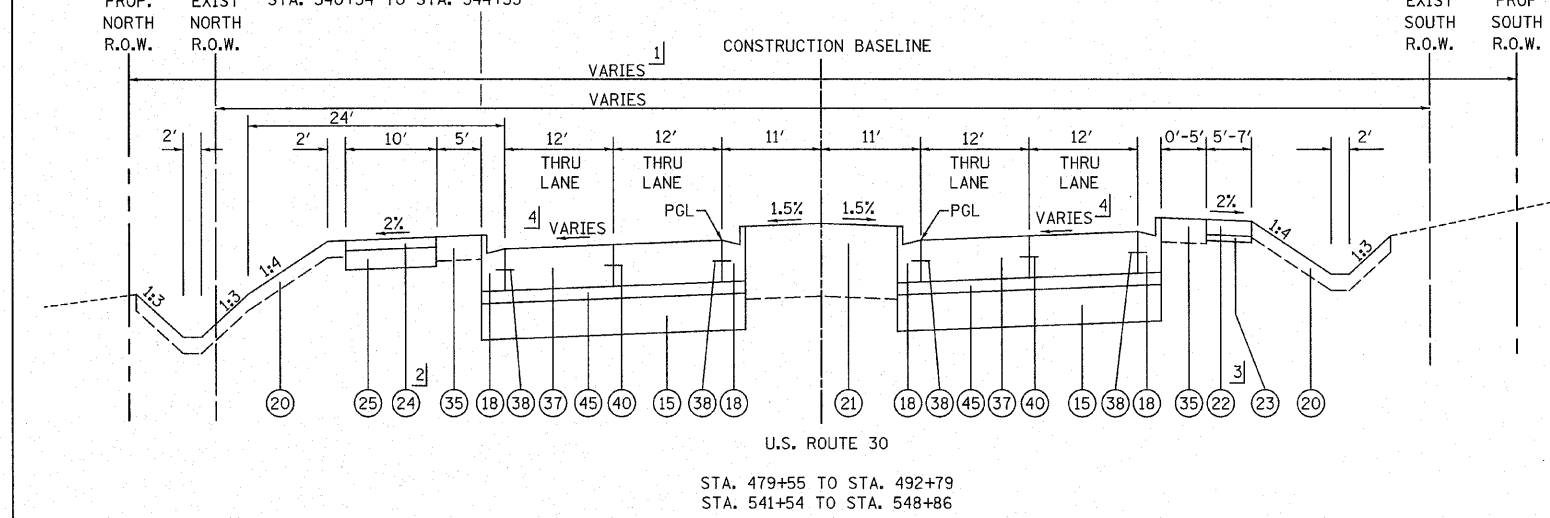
PROP. NORTH R.O.W.
EXIST NORTH R.O.W.
STA. 540+54 TO STA. 544+55
CONSTRUCTION BASELINE
EXIST SOUTH R.O.W.
PROP SOUTH R.O.W.

VARIES 1
VARIES
24'
2'
2'
10'
5'
12' THRU LANE
12' THRU LANE
11'
11'
12' THRU LANE
12' THRU LANE
0'-5'
5'-7'
2'

2%
4 VARIES
PGL
1.5%
1.5%
PGL
VARIES 4
2%
1:3
1:3
1:4
1:4
1:3

(20) (25) (24) 2 (35) (18) (38) (37) (45) (40) (15) (38) (18) (21) (18) (38) (45) (37) (40) (15) (38) (18) (35) (22) 3 (23) (20)

U.S. ROUTE 30

STA. 479+55 TO STA. 492+79
STA. 541+54 TO STA. 548+86